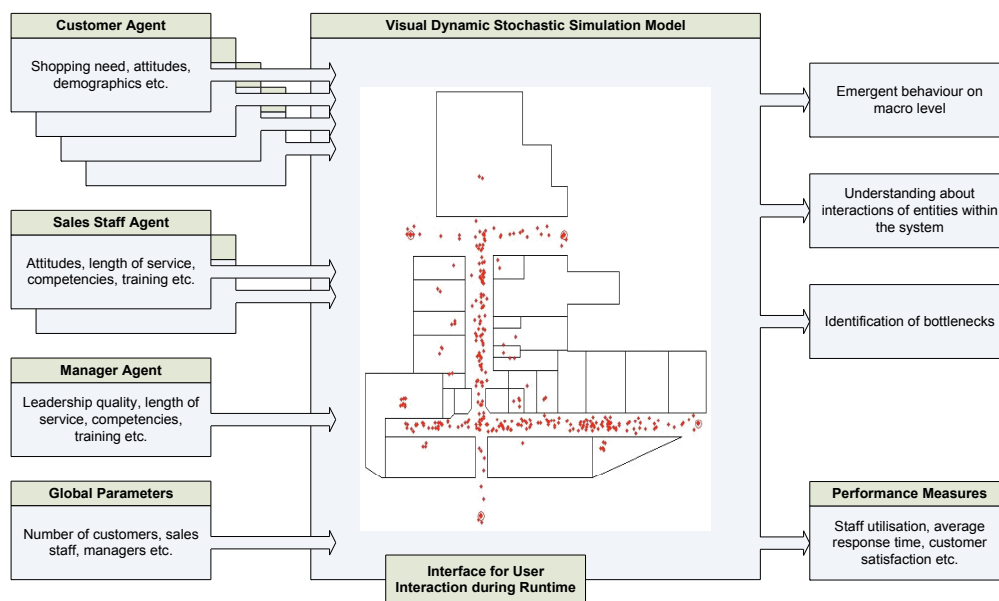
Customer Agent

Shopping need, attitudes, demographics etc.

Sales Staff Agent

Attitudes, length of service, competencies, training etc.

Manager Agent

Leadership quality, length of service, competencies, training etc.

Global Parameters

Number of customers, sales staff, managers etc.

Visual Dynamic Stochastic Simulation Model

Interface for User Interaction during Runtime

Emergent behaviour on macro level

Understanding about interactions of entities within the system

Identification of bottlenecks

Performance Measures

Staff utilisation, average response time, customer satisfaction etc.